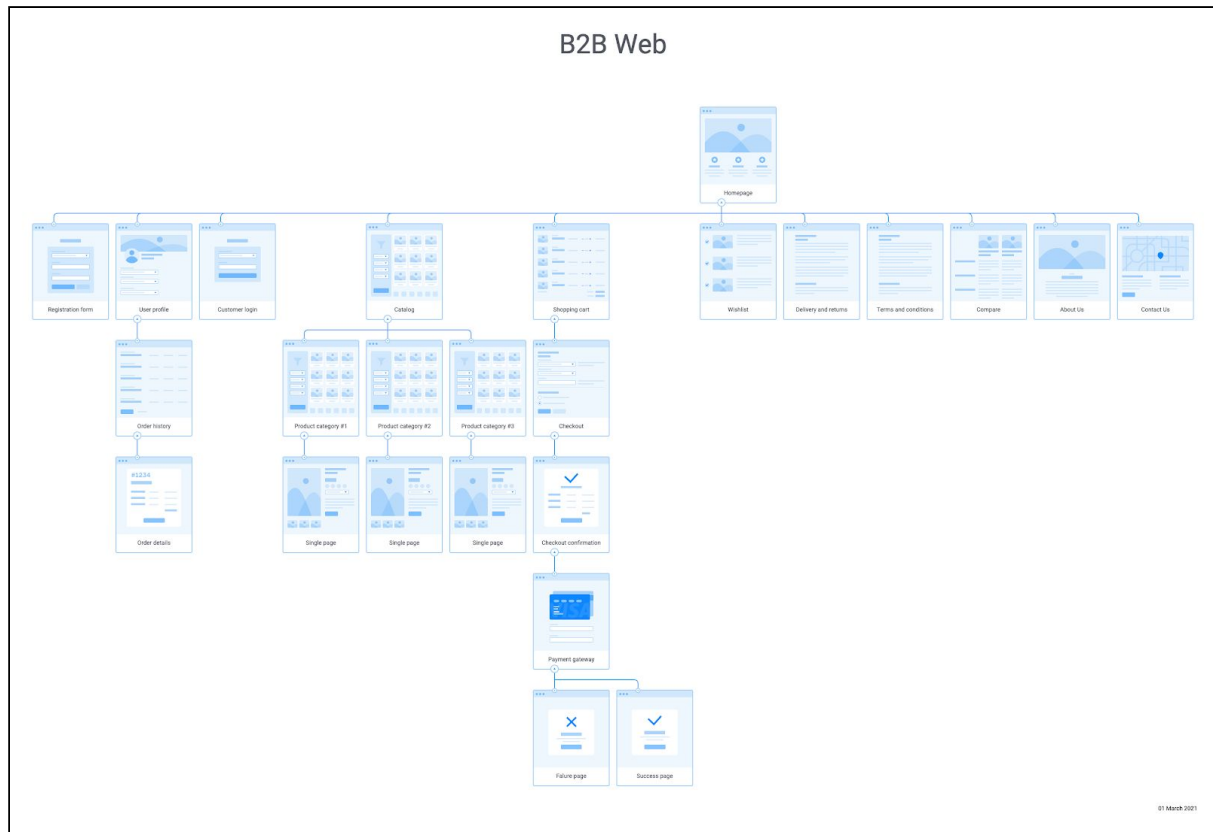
B2B Web

Homepage

Registration form

User profile

Customer login

Catalog

Shopping cart

Wishlist

Delivery and returns

Terms and conditions

Compare

About Us

Contact Us

Order history

Product category #1

Product category #2

Product category #3

Checkout

#1234

Order details

Single page

Single page

Single page

Checkout confirmation

VISA

Payment gateway

Failure page

Success page

01 March 2021